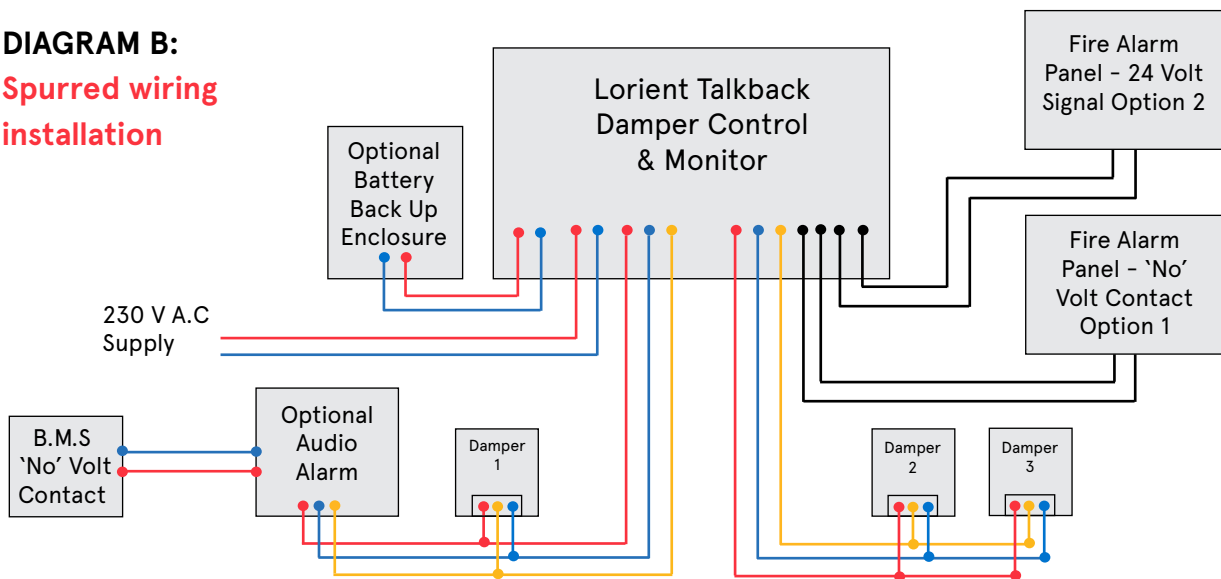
DIAGRAM B:
Spurred wiring installation

Lorient Talkback Damper Control & Monitor

Fire Alarm Panel - 24 Volt Signal Option 2

Optional Battery Back Up Enclosure

Fire Alarm Panel - 'No' Volt Contact Option 1

230 V A.C Supply

B.M.S 'No' Volt Contact

Optional Audio Alarm

Damper 1

Damper 2

Damper 3